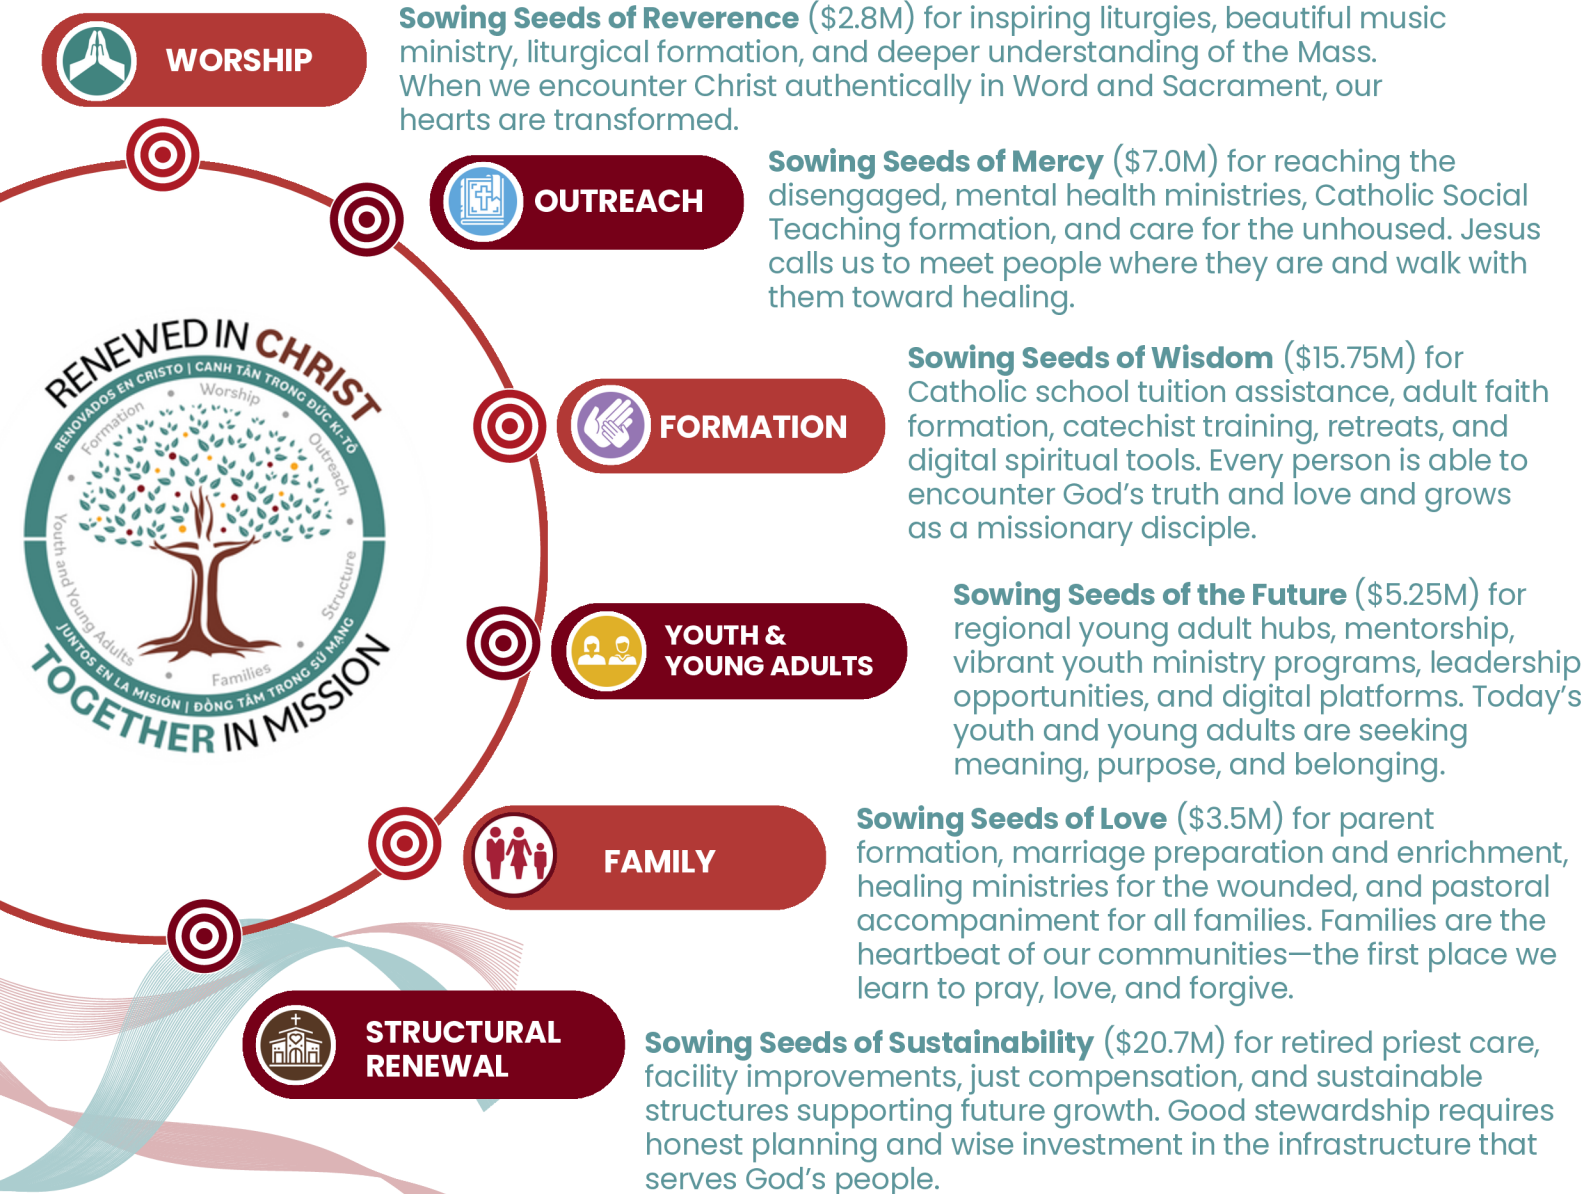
WORSHIP

**Sowing Seeds of Reverence** ($2.8M) for inspiring liturgies, beautiful music ministry, liturgical formation, and deeper understanding of the Mass. When we encounter Christ authentically in Word and Sacrament, our hearts are transformed.

OUTREACH

**Sowing Seeds of Mercy** ($7.0M) for reaching the disengaged, mental health ministries, Catholic Social Teaching formation, and care for the unhoused. Jesus calls us to meet people where they are and walk with them toward healing.

RENEWED IN CHRIST
RENOVADOS EN CRISTO | CANH TÂN TRONG ĐỨC KI-TÔ
Worship
Formation
Outreach
Youth and Young Adults
Structure
Families
JUNTOS EN LA MISIÓN | ĐỒNG TÂM TRONG SỨ MẠNG
TOGETHER IN MISSION

FORMATION

**Sowing Seeds of Wisdom** ($15.75M) for Catholic school tuition assistance, adult faith formation, catechist training, retreats, and digital spiritual tools. Every person is able to encounter God's truth and love and grows as a missionary disciple.

YOUTH & YOUNG ADULTS

**Sowing Seeds of the Future** ($5.25M) for regional young adult hubs, mentorship, vibrant youth ministry programs, leadership opportunities, and digital platforms. Today's youth and young adults are seeking meaning, purpose, and belonging.

FAMILY

**Sowing Seeds of Love** ($3.5M) for parent formation, marriage preparation and enrichment, healing ministries for the wounded, and pastoral accompaniment for all families. Families are the heartbeat of our communities—the first place we learn to pray, love, and forgive.

STRUCTURAL RENEWAL

**Sowing Seeds of Sustainability** ($20.7M) for retired priest care, facility improvements, just compensation, and sustainable structures supporting future growth. Good stewardship requires honest planning and wise investment in the infrastructure that serves God's people.